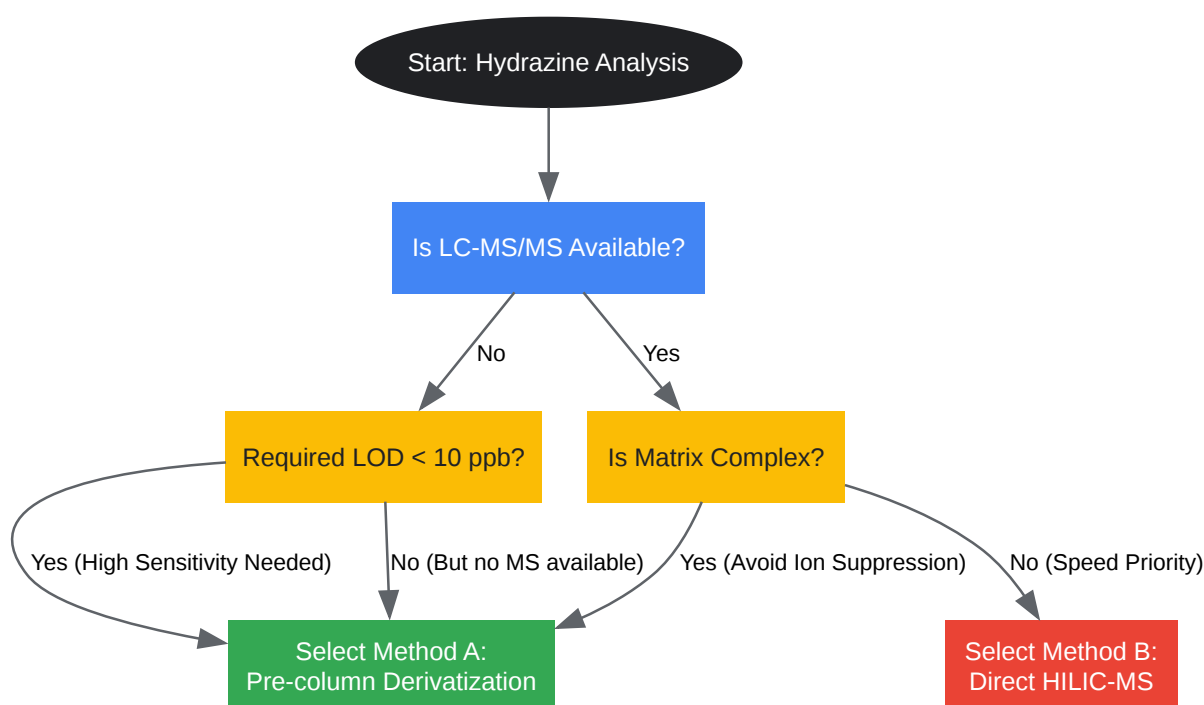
Start: Hydrazine Analysis

Is LC-MS/MS Available?

No

Yes

Required LOD < 10 ppb?

Is Matrix Complex?

Yes (High Sensitivity Needed)

No (But no MS available)

Yes (Avoid Ion Suppression)

No (Speed Priority)

Select Method A: Pre-column Derivatization

Select Method B: Direct HILIC-MS